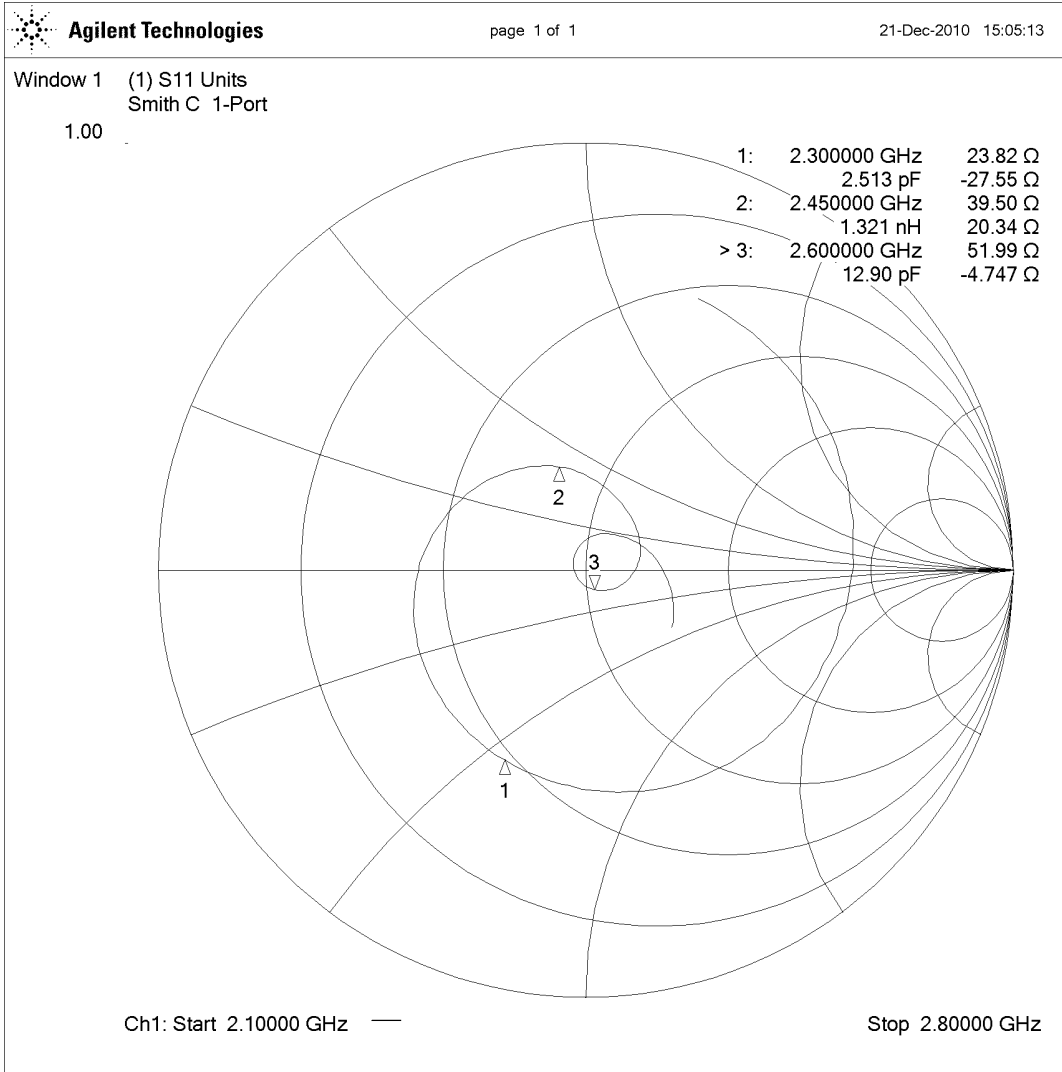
Agilent Technologies

page 1 of 1

21-Dec-2010 15:05:13

Window 1 (1) S11 Units
Smith C 1-Port

1.00

| | | |
|---|---|---|
| 1: | 2.300000 GHz | 23.82 Ω |
| | 2.513 pF | -27.55 Ω |
| 2: | 2.450000 GHz | 39.50 Ω |
| | 1.321 nH | 20.34 Ω |
| > 3: | 2.600000 GHz | 51.99 Ω |
| | 12.90 pF | -4.747 Ω |

2

3

1

Ch1: Start 2.10000 GHz

Stop 2.80000 GHz